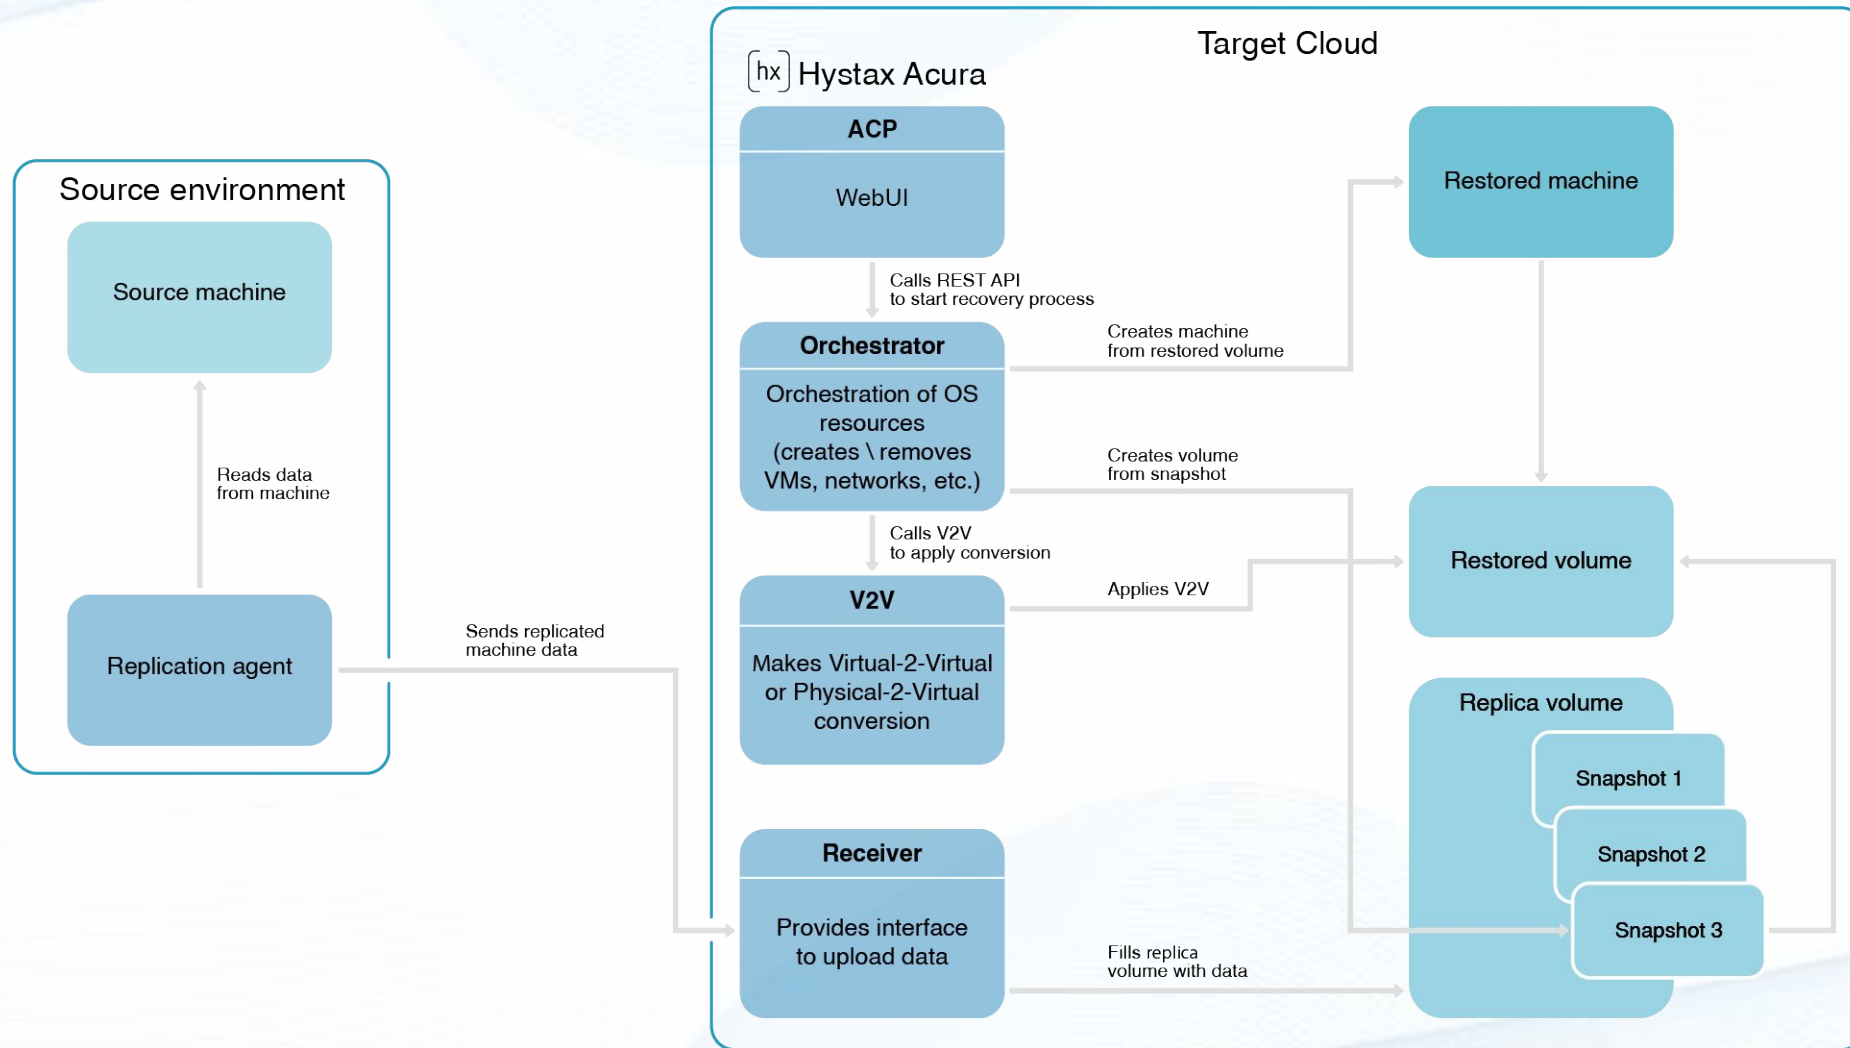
Source environment

Source machine

Reads data from machine

Replication agent

Sends replicated machine data

Target Cloud

hx Hystax Acura

ACP

WebUI

Calls REST API to start recovery process

Orchestrator

Orchestration of OS resources (creates \ removes VMs, networks, etc.)

Calls V2V to apply conversion

V2V

Makes Virtual-2-Virtual or Physical-2-Virtual conversion

Receiver

Provides interface to upload data

Creates machine from restored volume

Creates volume from snapshot

Applies V2V

Fills replica volume with data

Restored machine

Restored volume

Replica volume

Snapshot 1

Snapshot 2

Snapshot 3